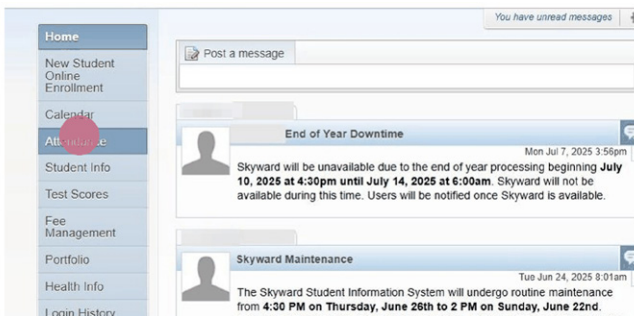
You have unread messages

Home
New Student Online Enrollment
Calendar
Att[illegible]e
Student Info
Test Scores
Fee Management
Portfolio
Health Info
Login History

Post a message

End of Year Downtime
Mon Jul 7, 2025 3:56pm
Skyward will be unavailable due to the end of year processing beginning **July 10, 2025 at 4:30pm until July 14, 2025 at 6:00am**. Skyward will not be available during this time. Users will be notified once Skyward is available.

Skyward Maintenance
Tue Jun 24, 2025 8:01am
The Skyward Student Information System will undergo routine maintenance from **4:30 PM on Thursday, June 26th to 2 PM on Sunday, June 22nd.**